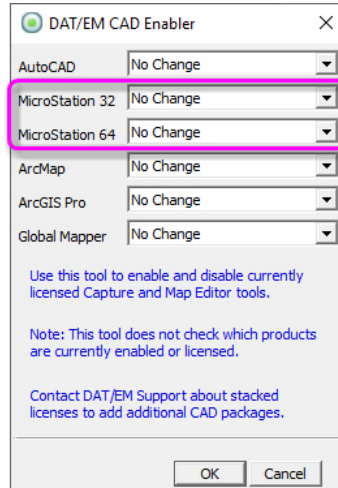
DAT/EM CAD Enabler ×

| | |
|---|---|
| AutoCAD | No Change |
| MicroStation 32 | No Change |
| MicroStation 64 | No Change |
| ArcMap | No Change |
| ArcGIS Pro | No Change |
| Global Mapper | No Change |

Use this tool to enable and disable currently licensed Capture and Map Editor tools.

Note: This tool does not check which products are currently enabled or licensed.

Contact DAT/EM Support about stacked licenses to add additional CAD packages.

OK Cancel